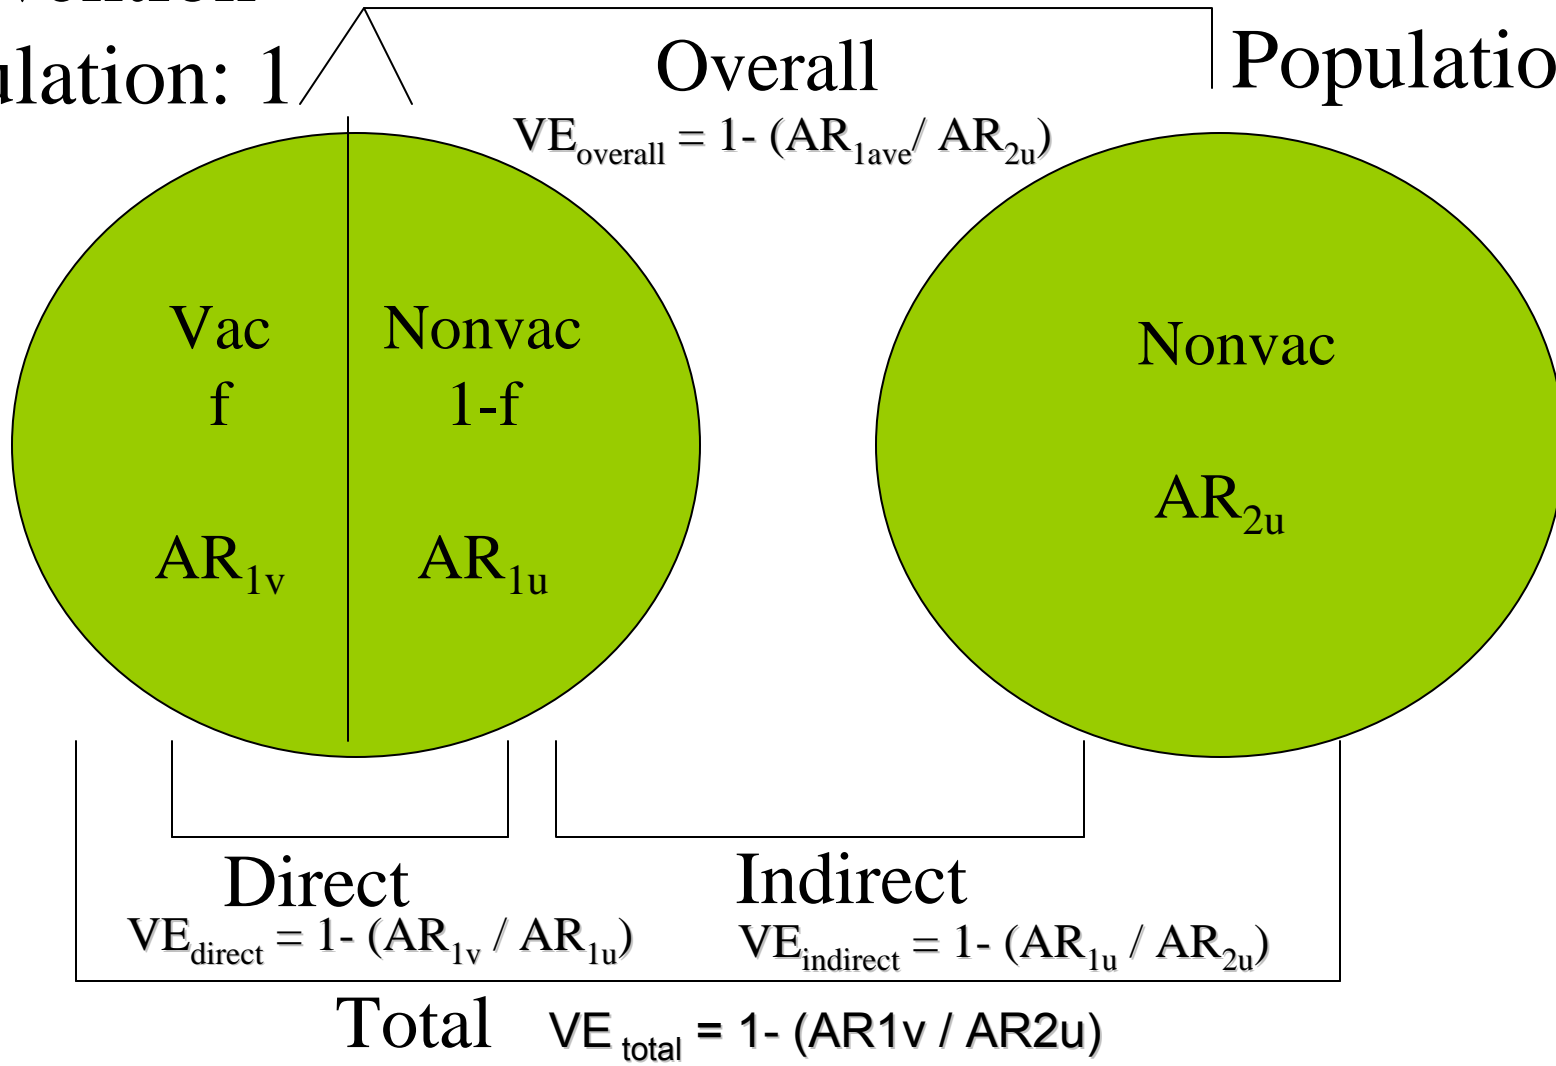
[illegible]ulation: 1

Overall
$VE_{overall}$ = 1- ($AR_{1ave}$/ $AR_{2u}$)

Populatio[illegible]

Vac
f

$AR_{1v}$

Nonvac
1-f

$AR_{1u}$

Nonvac

$AR_{2u}$

Direct
$VE_{direct}$ = 1- ($AR_{1v}$ / $AR_{1u}$)

Indirect
$VE_{indirect}$ = 1- ($AR_{1u}$ / $AR_{2u}$)

Total $VE_{total}$ = 1- (AR1v / AR2u)